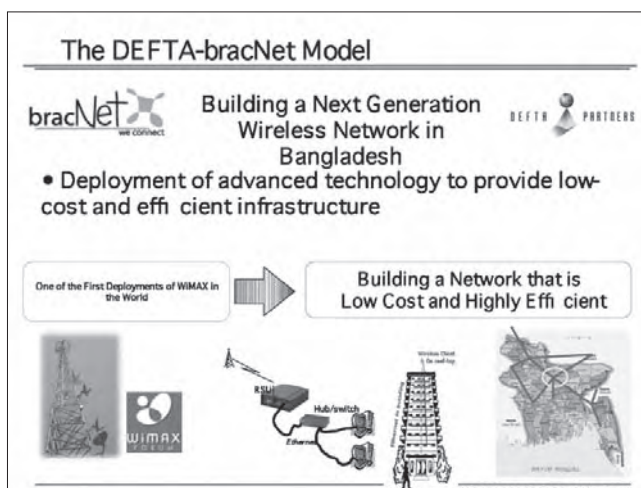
The DEFTA-bracNet Model

bracNet we connect

Building a Next Generation Wireless Network in Bangladesh

DEFTA PARTNERS

• Deployment of advanced technology to provide low-cost and effi cient infrastructure

One of the First Deployments of WiMAX in the World

Building a Network that is Low Cost and Highly Effi cient

WiMAX FORUM

RSU

Hub/switch

Ethernet

Wireless Client (in roof-top)

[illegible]